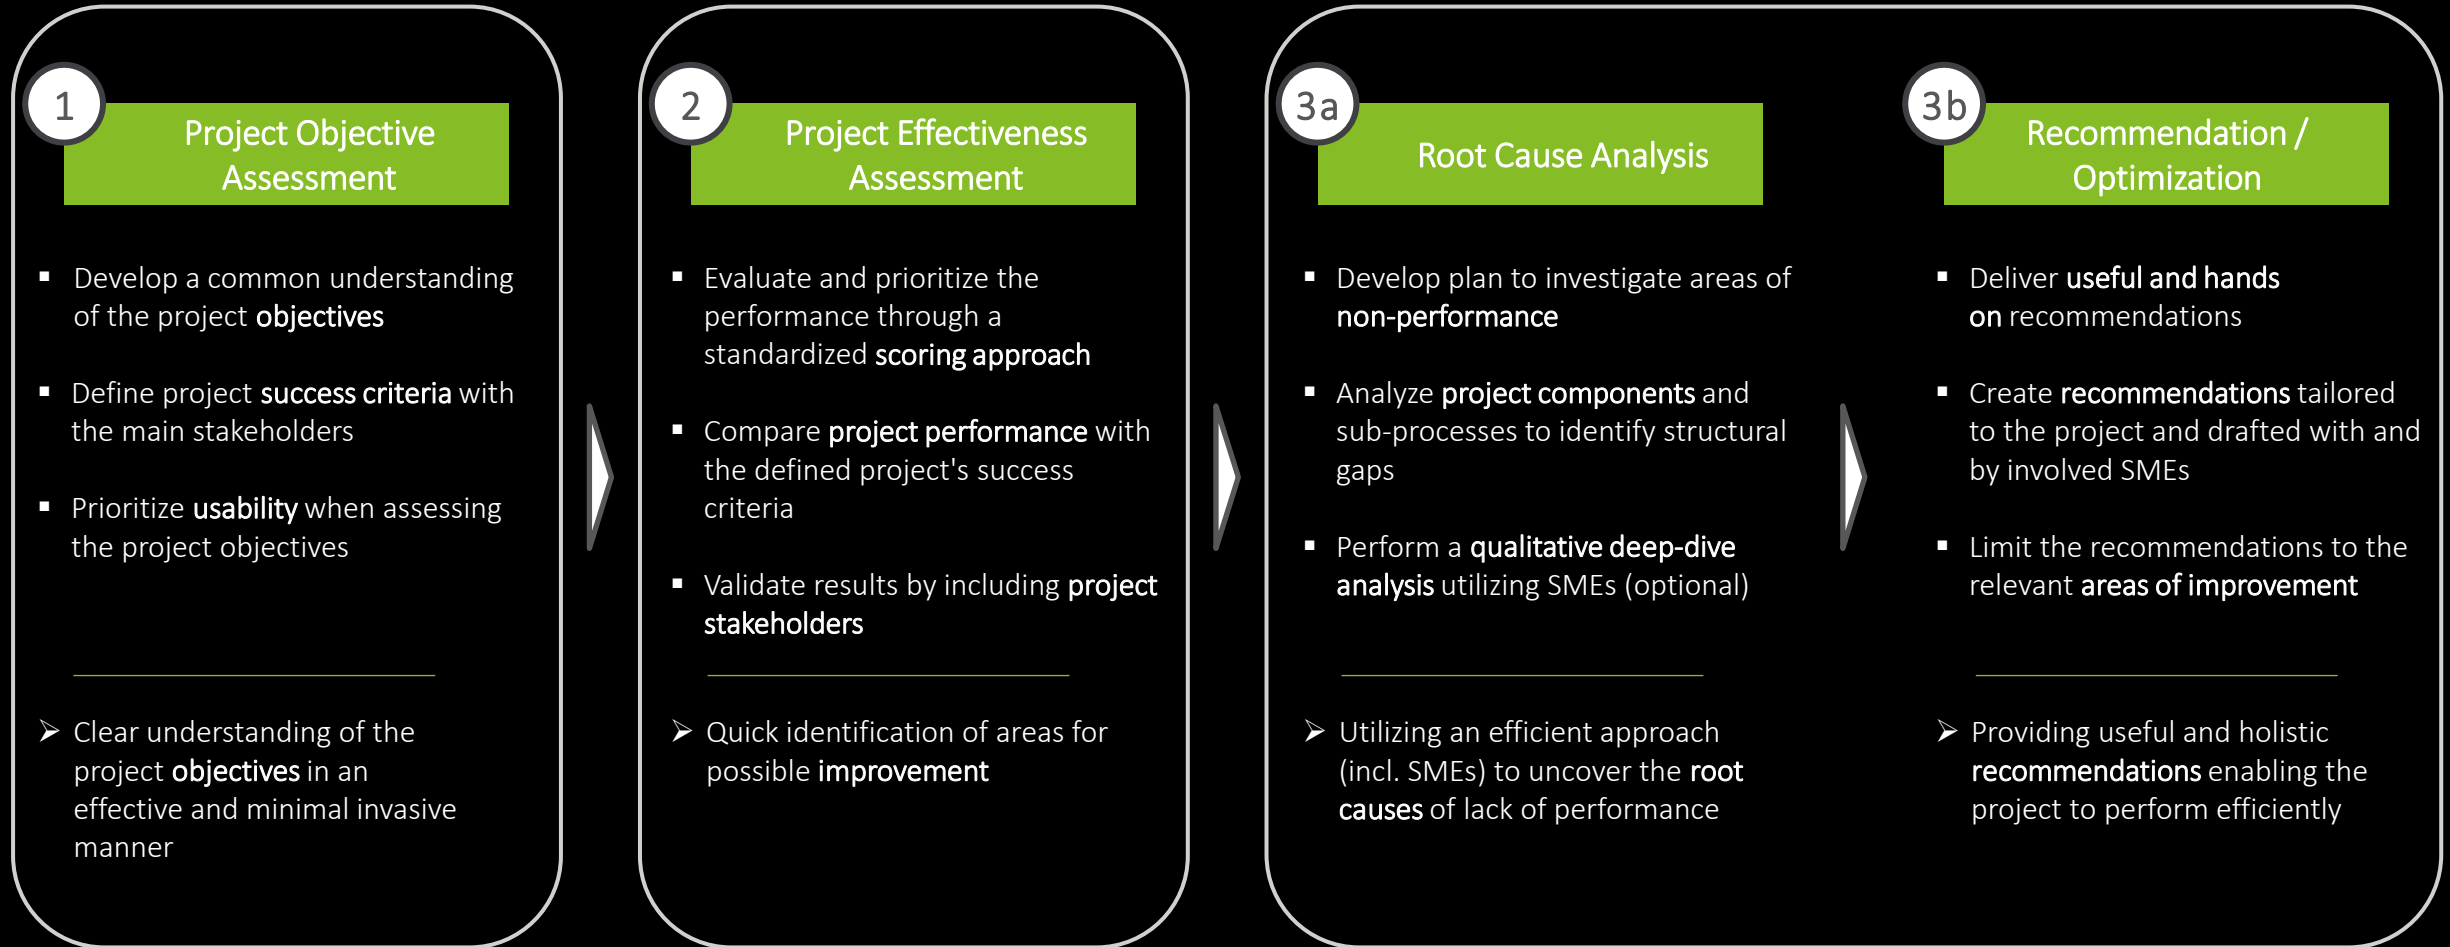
1

Project Objective Assessment

▪ Develop a common understanding of the project objectives

▪ Define project success criteria with the main stakeholders

▪ Prioritize usability when assessing the project objectives

➢ Clear understanding of the project objectives in an effective and minimal invasive manner

2

Project Effectiveness Assessment

▪ Evaluate and prioritize the performance through a standardized scoring approach

▪ Compare project performance with the defined project's success criteria

▪ Validate results by including project stakeholders

➢ Quick identification of areas for possible improvement

3a

Root Cause Analysis

▪ Develop plan to investigate areas of non-performance

▪ Analyze project components and sub-processes to identify structural gaps

▪ Perform a qualitative deep-dive analysis utilizing SMEs (optional)

➢ Utilizing an efficient approach (incl. SMEs) to uncover the root causes of lack of performance

3b

Recommendation / Optimization

▪ Deliver useful and hands on recommendations

▪ Create recommendations tailored to the project and drafted with and by involved SMEs

▪ Limit the recommendations to the relevant areas of improvement

➢ Providing useful and holistic recommendations enabling the project to perform efficiently